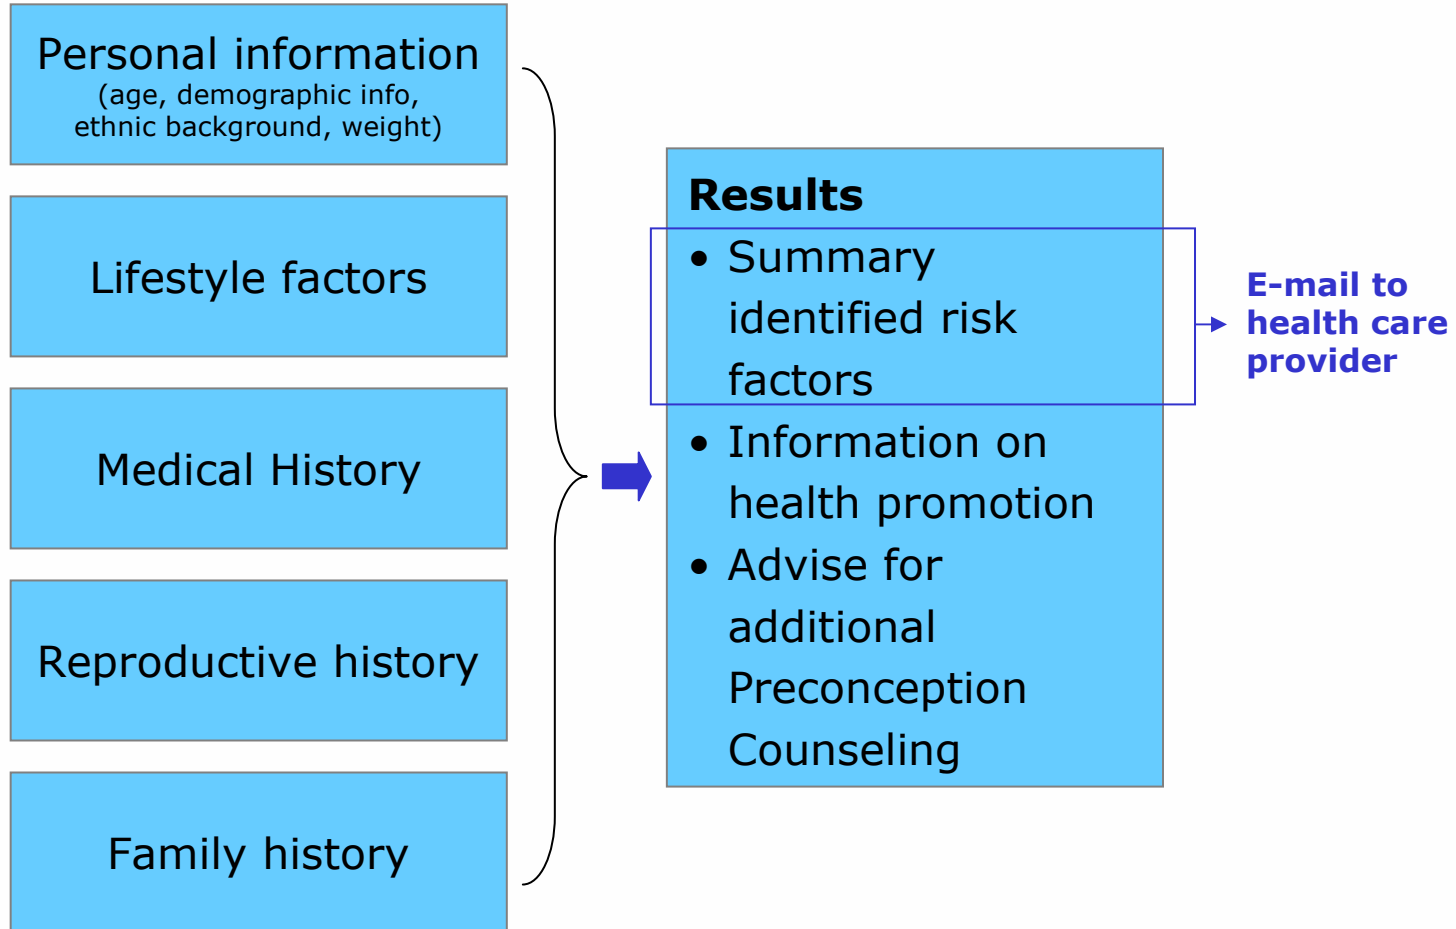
Personal information
(age, demographic info, ethnic background, weight)

Lifestyle factors

Medical History

Reproductive history

Family history

Results
• Summary identified risk factors
• Information on health promotion
• Advise for additional Preconception Counseling

E-mail to health care provider